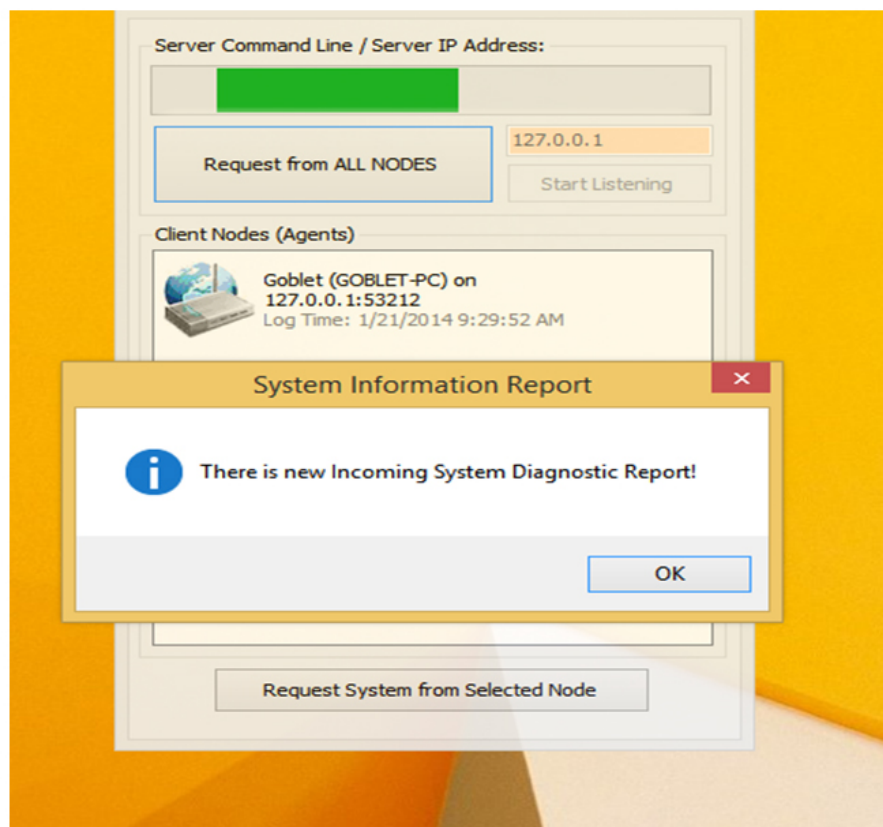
Server Command Line / Server IP Address:

Request from ALL NODES

127.0.0.1

Start Listening

Client Nodes (Agents)

Goblet (GOBLET-PC) on
127.0.0.1:53212
Log Time: 1/21/2014 9:29:52 AM

System Information Report

×

There is new Incoming System Diagnostic Report!

OK

Request System from Selected Node